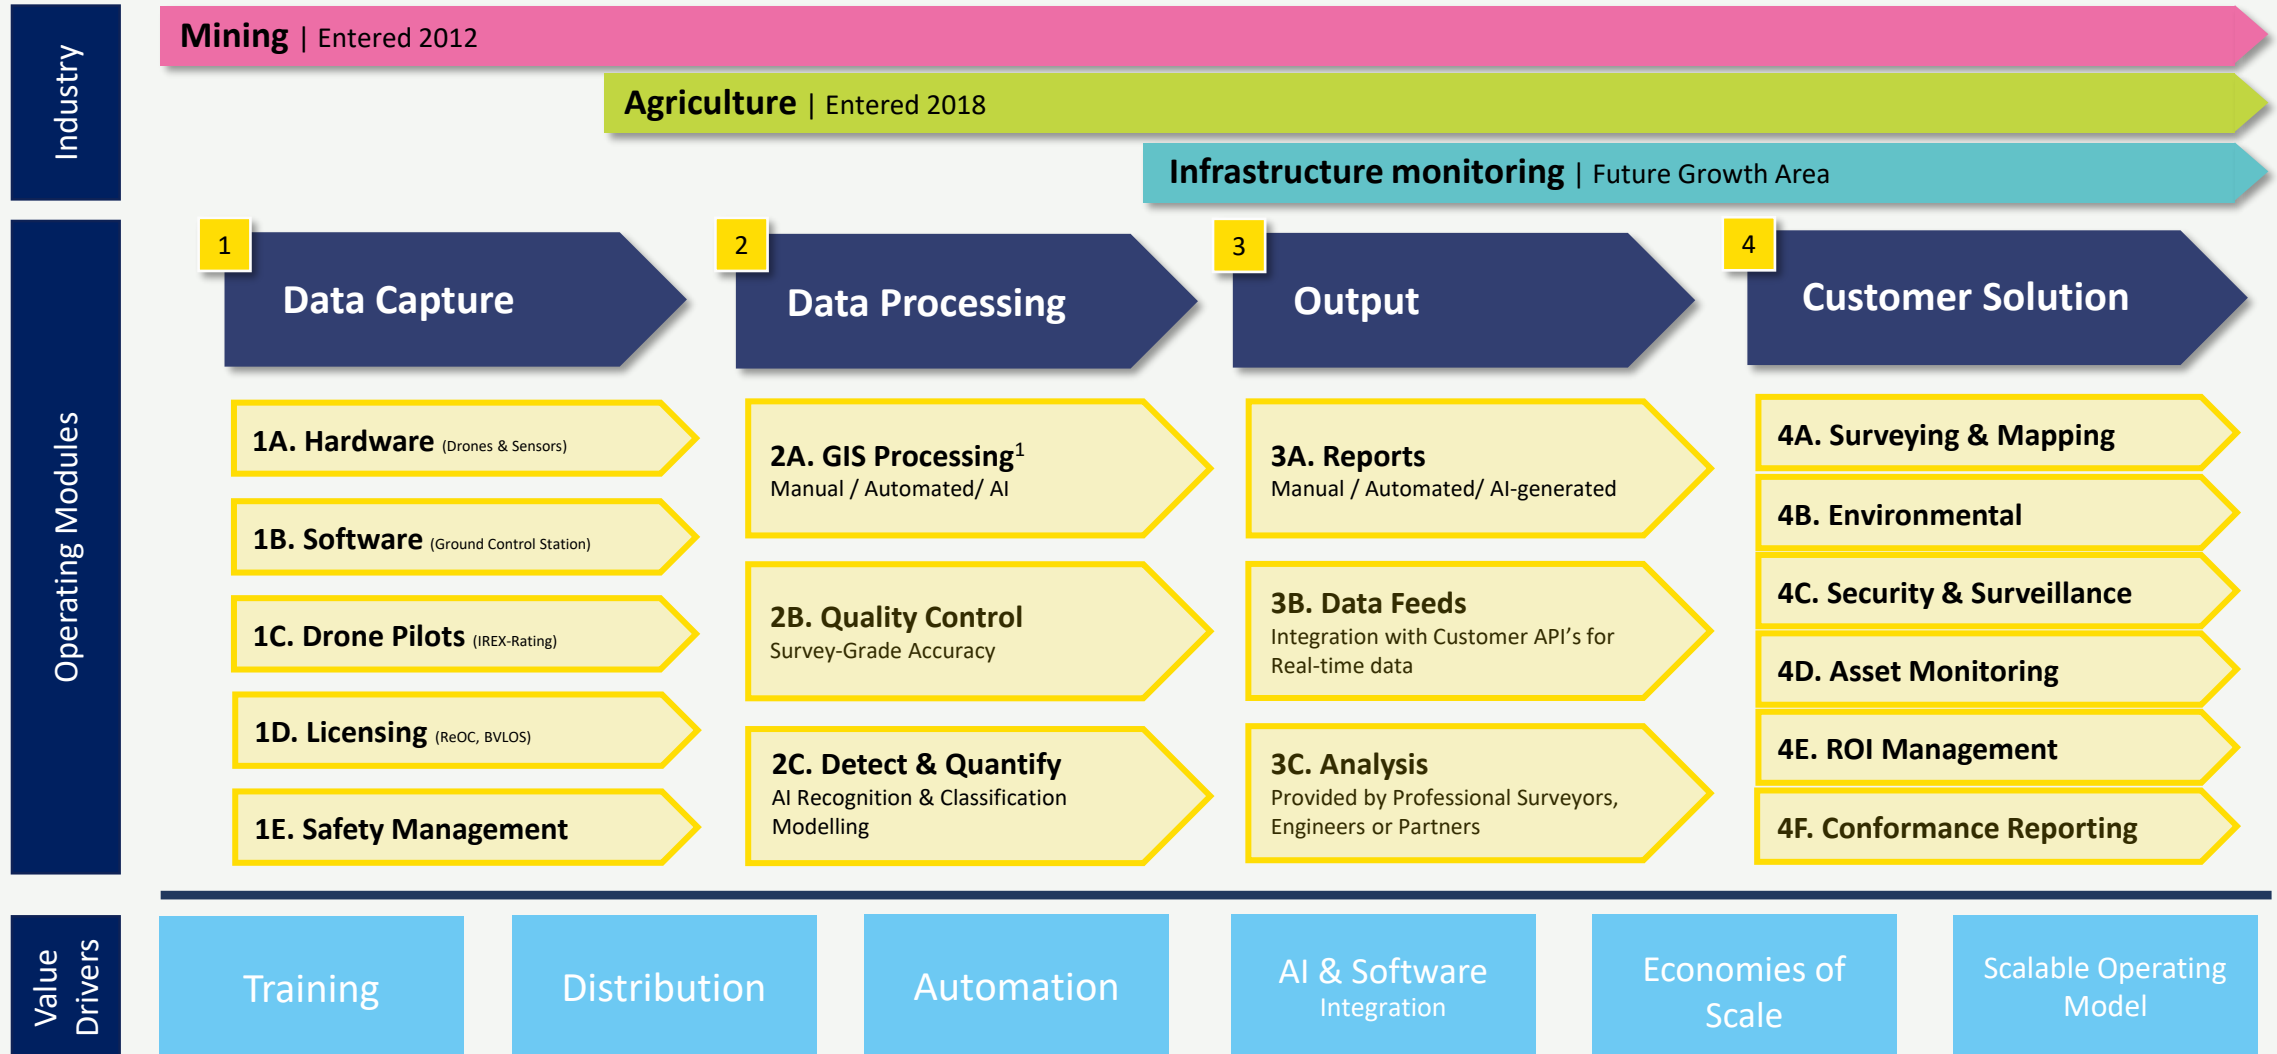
Industry

Mining | Entered 2012

Agriculture | Entered 2018

Infrastructure monitoring | Future Growth Area

Operating Modules

1 Data Capture

2 Data Processing

3 Output

4 Customer Solution

1A. Hardware (Drones & Sensors)

1B. Software (Ground Control Station)

1C. Drone Pilots (IREX-Rating)

1D. Licensing (ReOC, BVLOS)

1E. Safety Management

2A. GIS Processing$^1$
Manual / Automated/ AI

2B. Quality Control
Survey-Grade Accuracy

2C. Detect & Quantify
AI Recognition & Classification
Modelling

3A. Reports
Manual / Automated/ AI-generated

3B. Data Feeds
Integration with Customer API's for Real-time data

3C. Analysis
Provided by Professional Surveyors, Engineers or Partners

4A. Surveying & Mapping

4B. Environmental

4C. Security & Surveillance

4D. Asset Monitoring

4E. ROI Management

4F. Conformance Reporting

Value Drivers

Training

Distribution

Automation

AI & Software
Integration

Economies of Scale

Scalable Operating Model